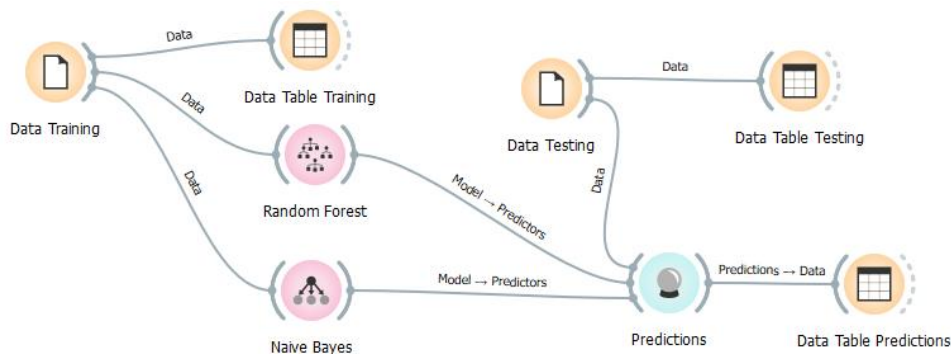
Data Training

Data

Data Table Training

Data

Random Forest

Data

Naive Bayes

Model → Predictors

Model → Predictors

Data Testing

Data

Data Table Testing

Data

Predictions

Predictions → Data

Data Table Predictions